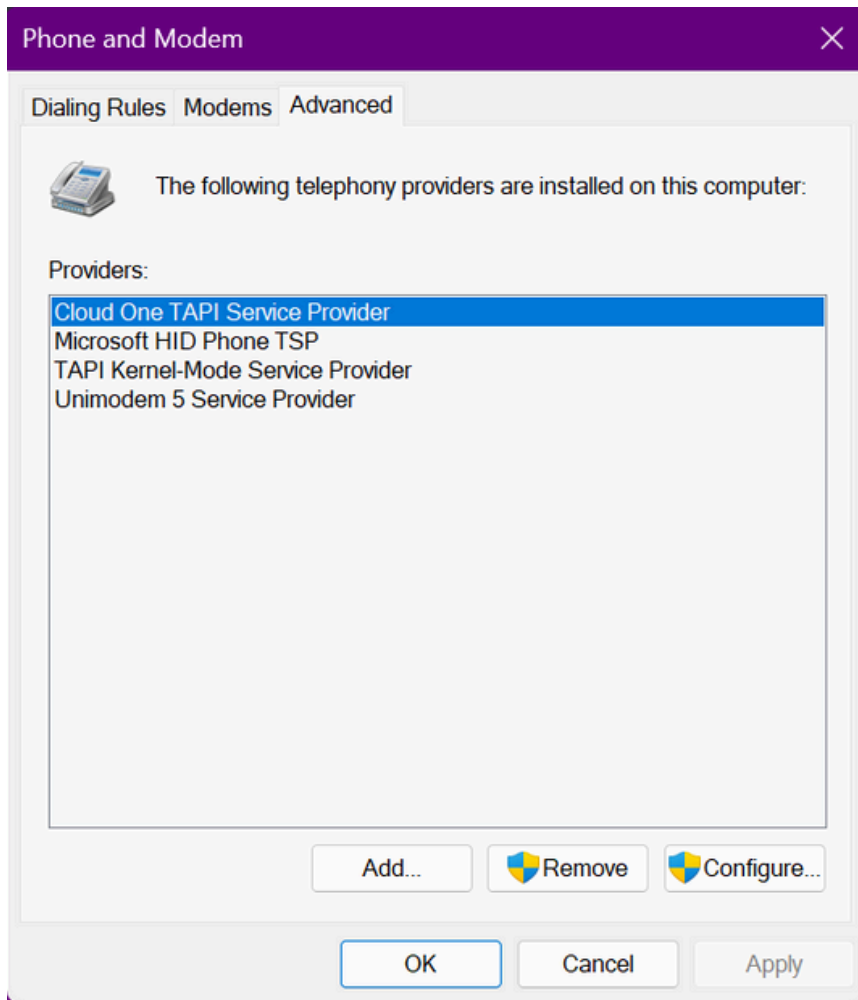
Phone and Modem

Dialing Rules Modems Advanced

The following telephony providers are installed on this computer:

Providers:

Cloud One TAPI Service Provider
Microsoft HID Phone TSP
TAPI Kernel-Mode Service Provider
Unimodem 5 Service Provider

Add... Remove Configure...

OK Cancel Apply